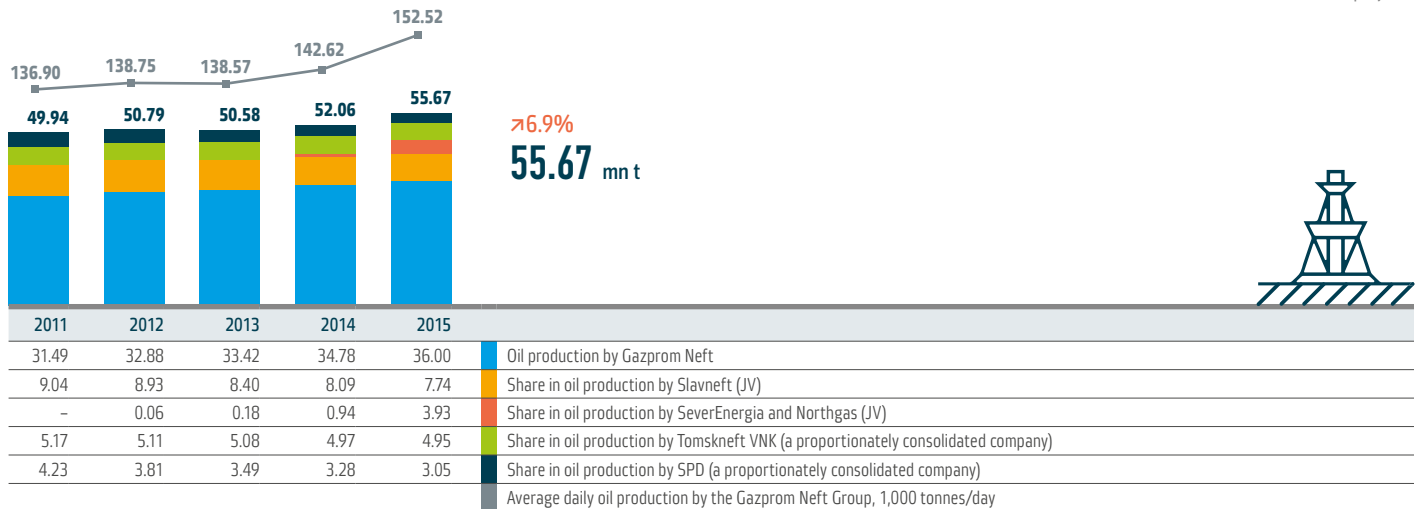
136.90 138.75 138.57 142.62 152.52

49.94 50.79 50.58 52.06 55.67

↗6.9%

55.67 mn t

| 2011 | 2012 | 2013 | 2014 | 2015 | |
|---|---|---|---|---|---|
| 31.49 | 32.88 | 33.42 | 34.78 | 36.00 | Oil production by Gazprom Neft |
| 9.04 | 8.93 | 8.40 | 8.09 | 7.74 | Share in oil production by Slavneft (JV) |
| – | 0.06 | 0.18 | 0.94 | 3.93 | Share in oil production by SeverEnergia and Northgas (JV) |
| 5.17 | 5.11 | 5.08 | 4.97 | 4.95 | Share in oil production by Tomskneft VNK (a proportionately consolidated company) |
| 4.23 | 3.81 | 3.49 | 3.28 | 3.05 | Share in oil production by SPD (a proportionately consolidated company) |
| | | | | | Average daily oil production by the Gazprom Neft Group, 1,000 tonnes/day |